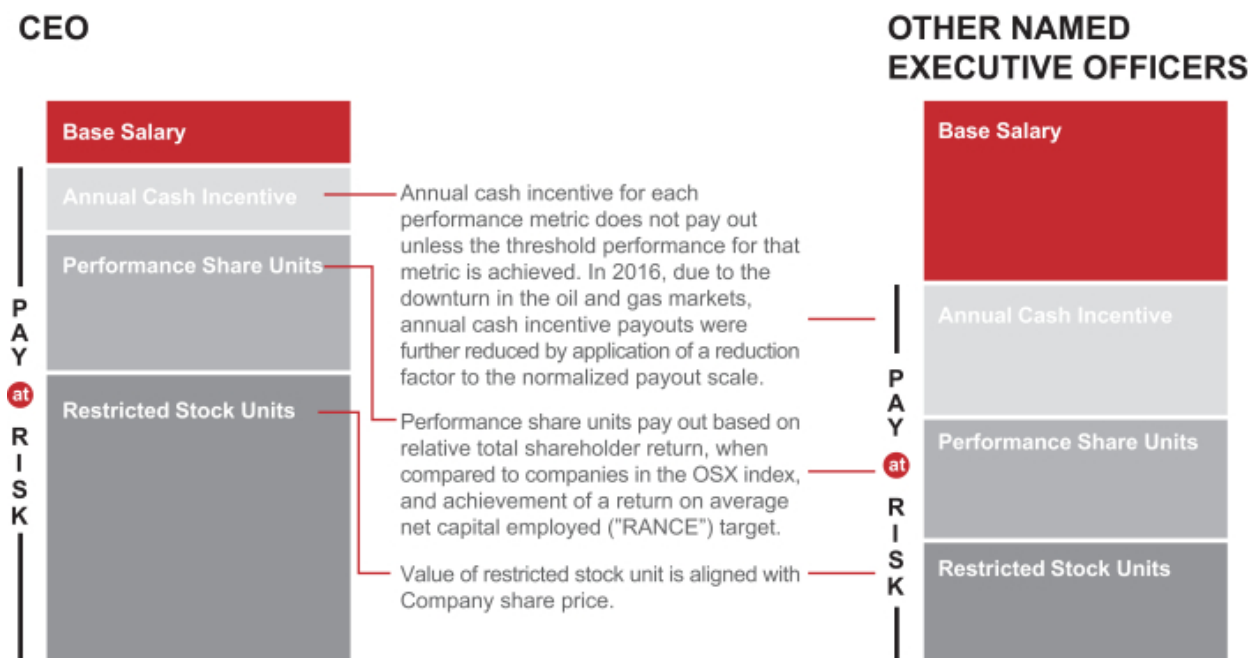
CEO

Base Salary

Annual Cash Incentive

Performance Share Units

Restricted Stock Units

PAY at RISK

Annual cash incentive for each performance metric does not pay out unless the threshold performance for that metric is achieved. In 2016, due to the downturn in the oil and gas markets, annual cash incentive payouts were further reduced by application of a reduction factor to the normalized payout scale.

Performance share units pay out based on relative total shareholder return, when compared to companies in the OSX index, and achievement of a return on average net capital employed ("RANCE") target.

Value of restricted stock unit is aligned with Company share price.

OTHER NAMED EXECUTIVE OFFICERS

Base Salary

Annual Cash Incentive

Performance Share Units

Restricted Stock Units

PAY at RISK